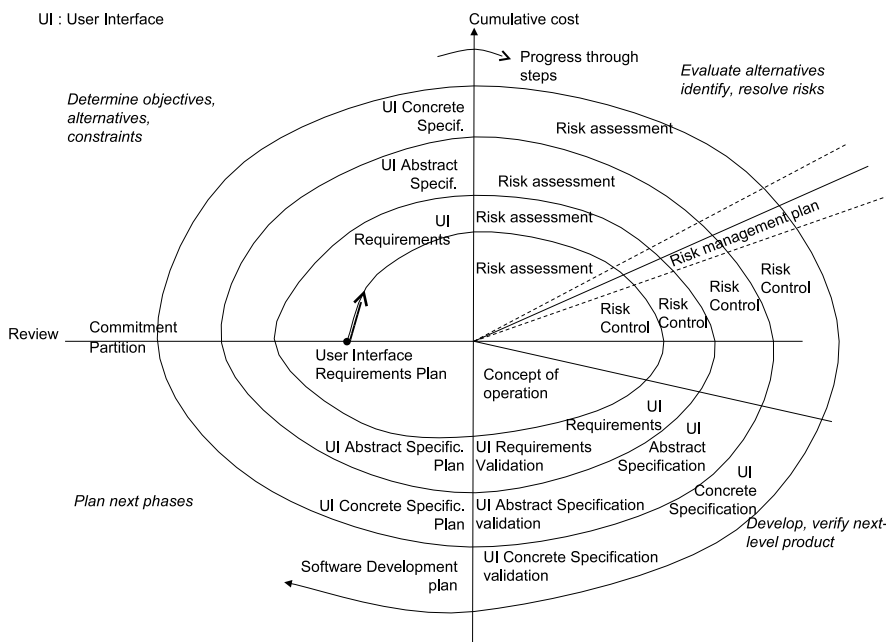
UI : User Interface

Cumulative cost

Progress through steps

Evaluate alternatives identify, resolve risks

Determine objectives, alternatives, constraints

UI Concrete Specif.

Risk assessment

UI Abstract Specif.

Risk assessment

UI Requirements

Risk assessment

Risk management plan

Risk assessment

Risk Control

Risk Control

Risk Control

Risk Control

Review

Commitment Partition

User Interface Requirements Plan

Concept of operation

UI Requirements

UI Abstract Specification

UI Concrete Specification

UI Abstract Specific. Plan

UI Requirements Validation

Plan next phases

UI Concrete Specific. Plan

UI Abstract Specification validation

Develop, verify next-level product

Software Development plan

UI Concrete Specification validation